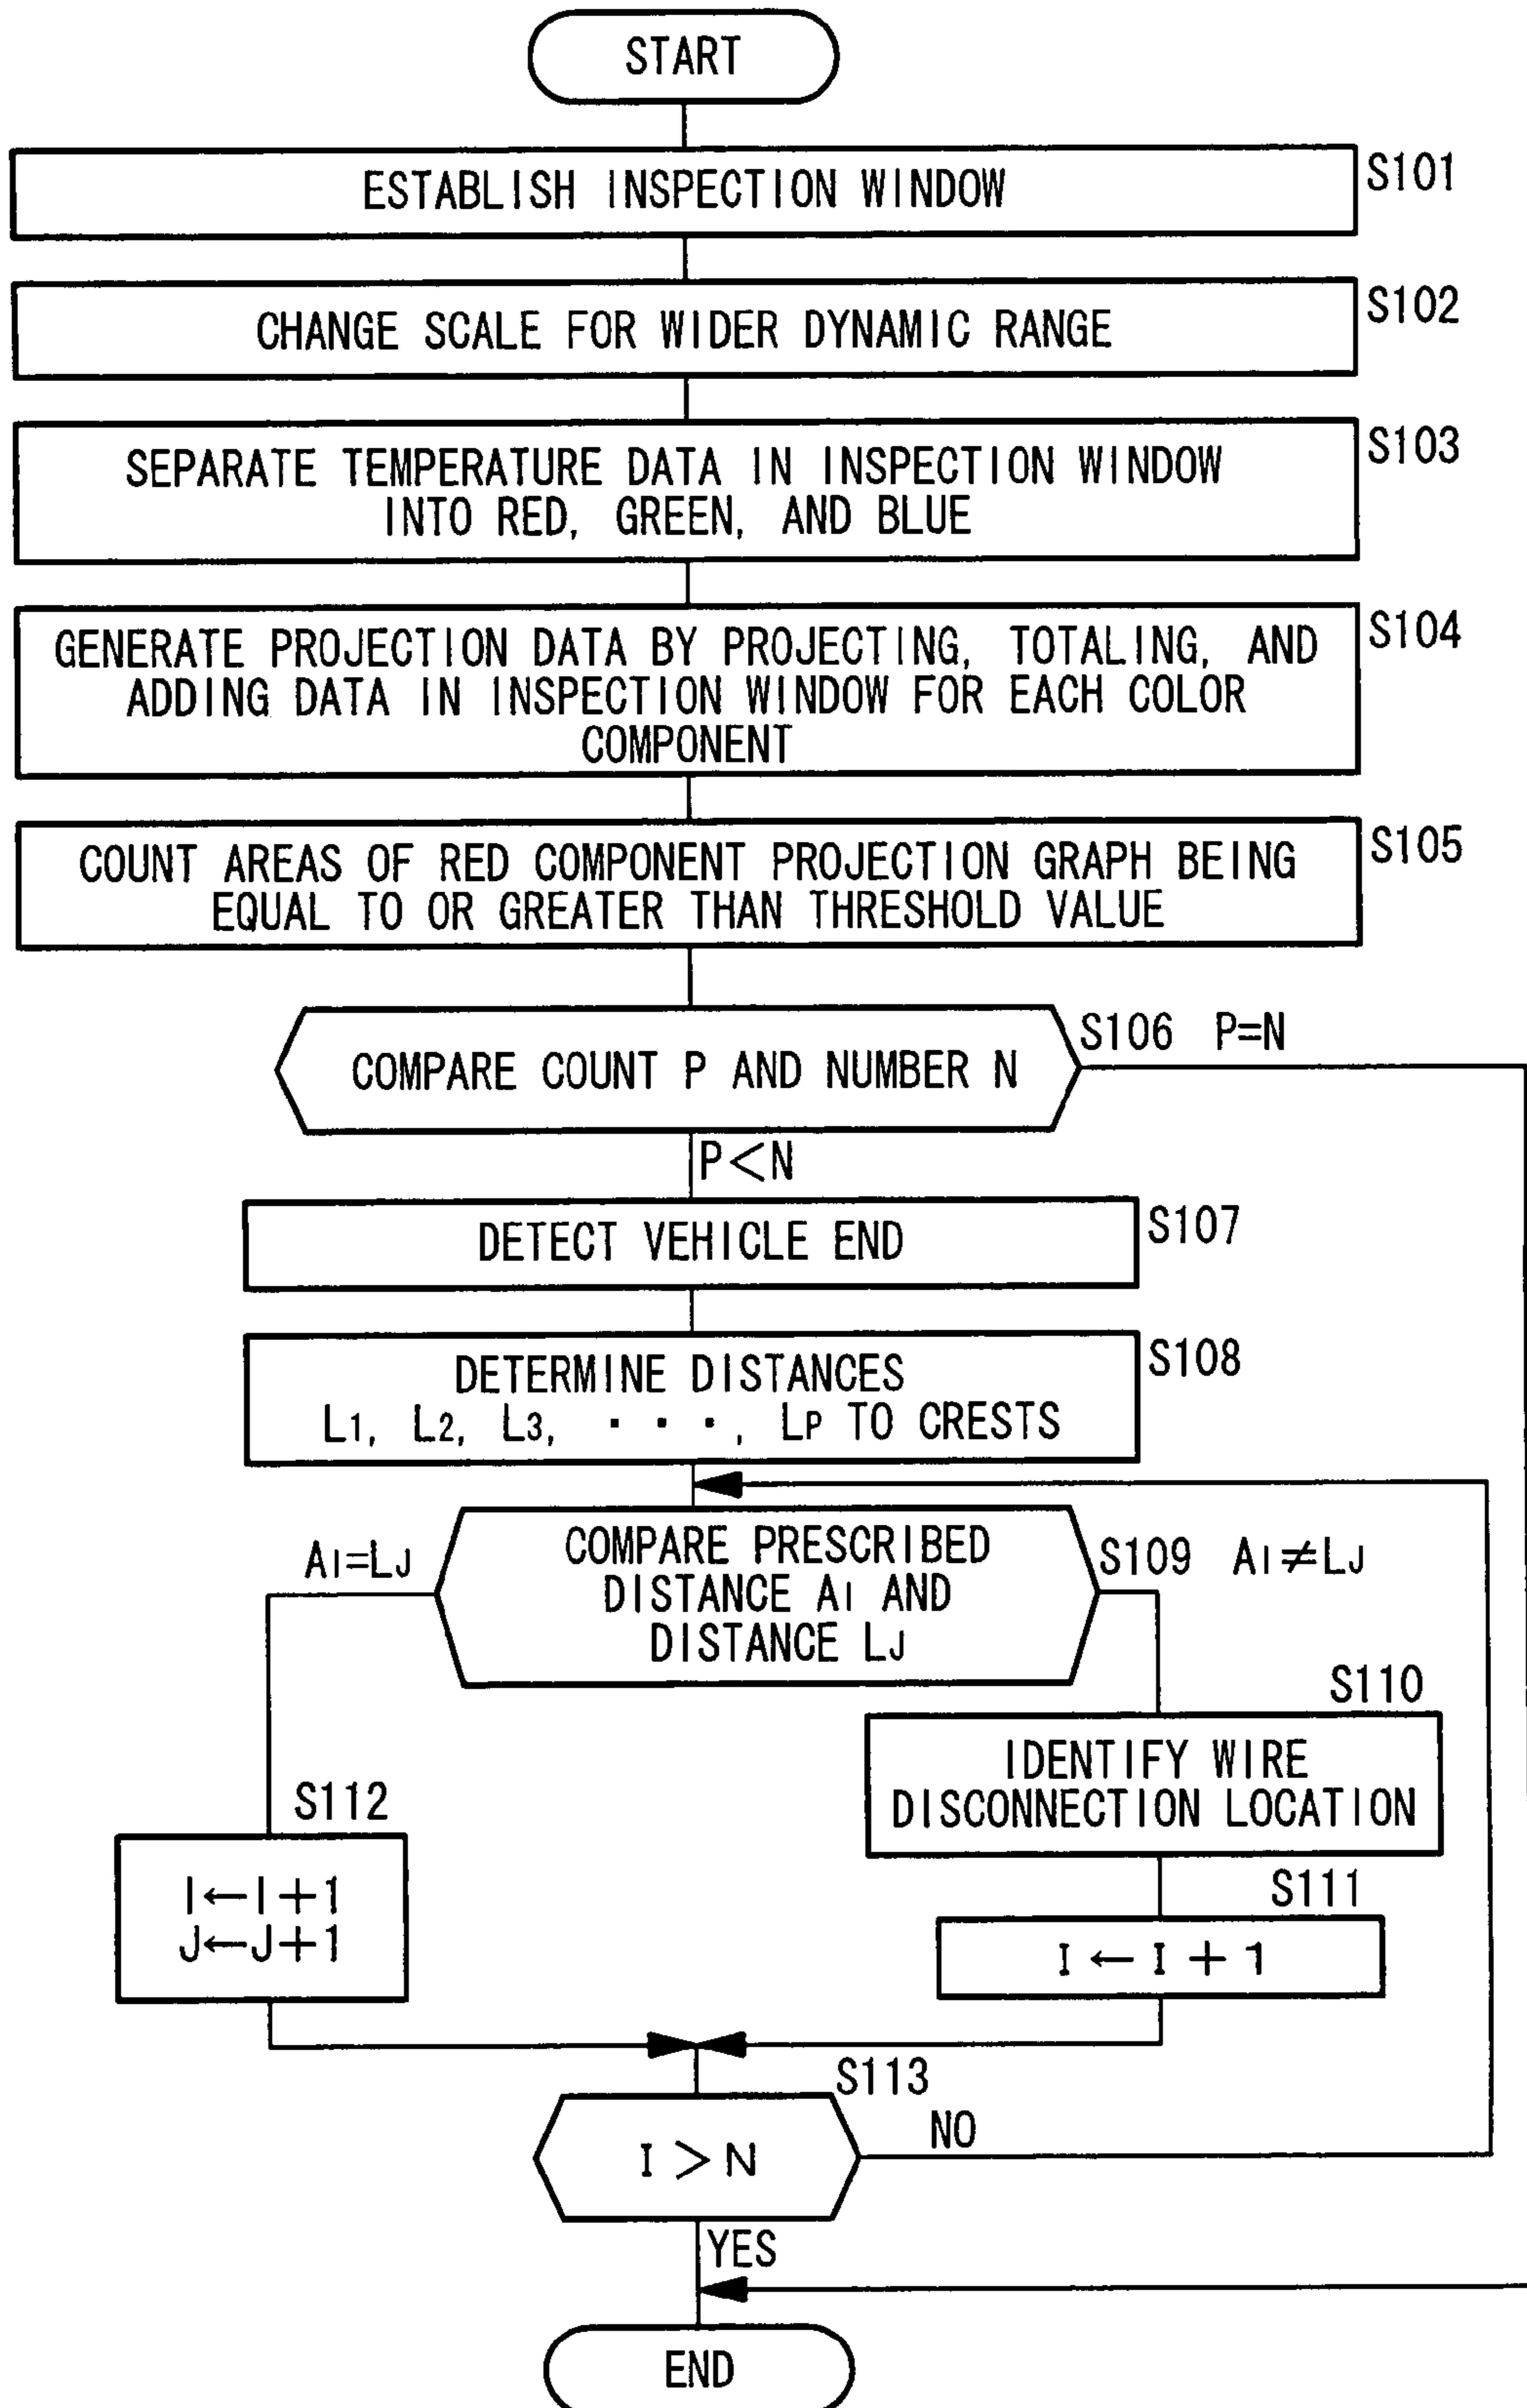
START

ESTABLISH INSPECTION WINDOW
S101

CHANGE SCALE FOR WIDER DYNAMIC RANGE
S102

SEPARATE TEMPERATURE DATA IN INSPECTION WINDOW INTO RED, GREEN, AND BLUE
S103

GENERATE PROJECTION DATA BY PROJECTING, TOTALING, AND ADDING DATA IN INSPECTION WINDOW FOR EACH COLOR COMPONENT
S104

COUNT AREAS OF RED COMPONENT PROJECTION GRAPH BEING EQUAL TO OR GREATER THAN THRESHOLD VALUE
S105

COMPARE COUNT P AND NUMBER N
S106 P=N

P<N

DETECT VEHICLE END
S107

DETERMINE DISTANCES $L_1$, $L_2$, $L_3$, ・・・, $L_P$ TO CRESTS
S108

$A_I=L_J$

COMPARE PRESCRIBED DISTANCE $A_I$ AND DISTANCE $L_J$
S109 $A_I \neq L_J$

S110
IDENTIFY WIRE DISCONNECTION LOCATION

S112
$I \leftarrow I+1$
$J \leftarrow J+1$

S111
$I \leftarrow I+1$

S113
$I>N$
NO

YES

END